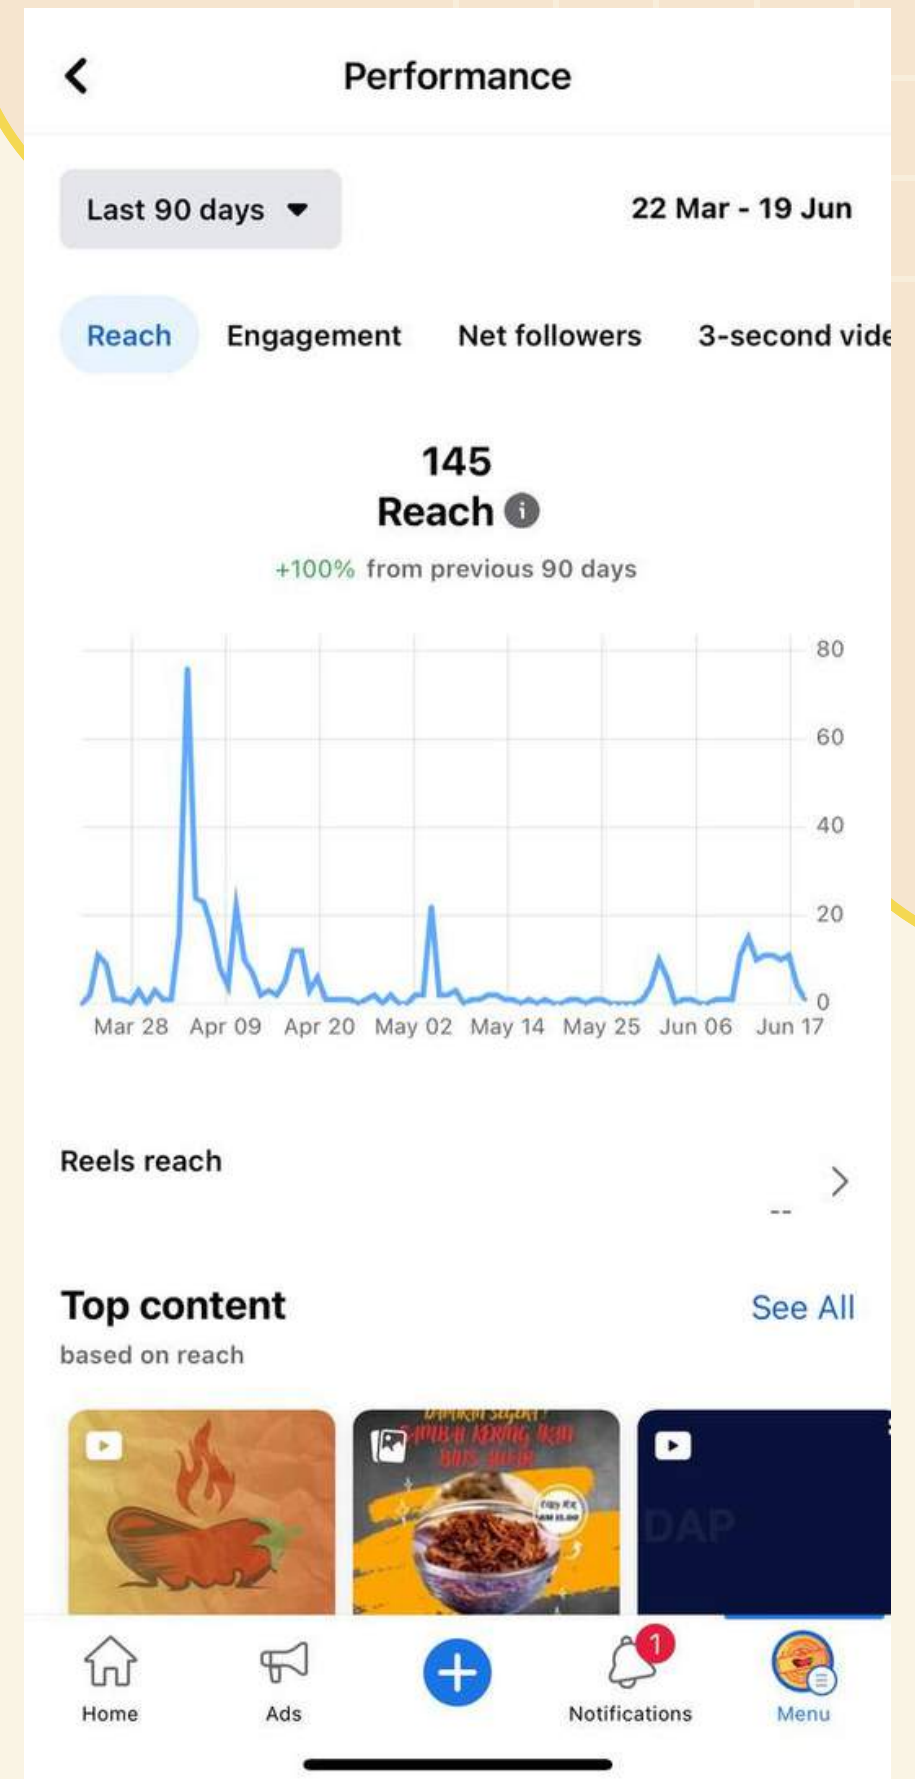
Performance

Last 90 days

22 Mar - 19 Jun

Reach Engagement Net followers 3-second vide

145
Reach

+100% from previous 90 days

80
60
40
20
0

Mar 28 Apr 09 Apr 20 May 02 May 14 May 25 Jun 06 Jun 17

Reels reach
--

Top content
based on reach

See All

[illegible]
SAMBAL KERING IKAN BILIS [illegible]

DAP

Home Ads Notifications Menu

1